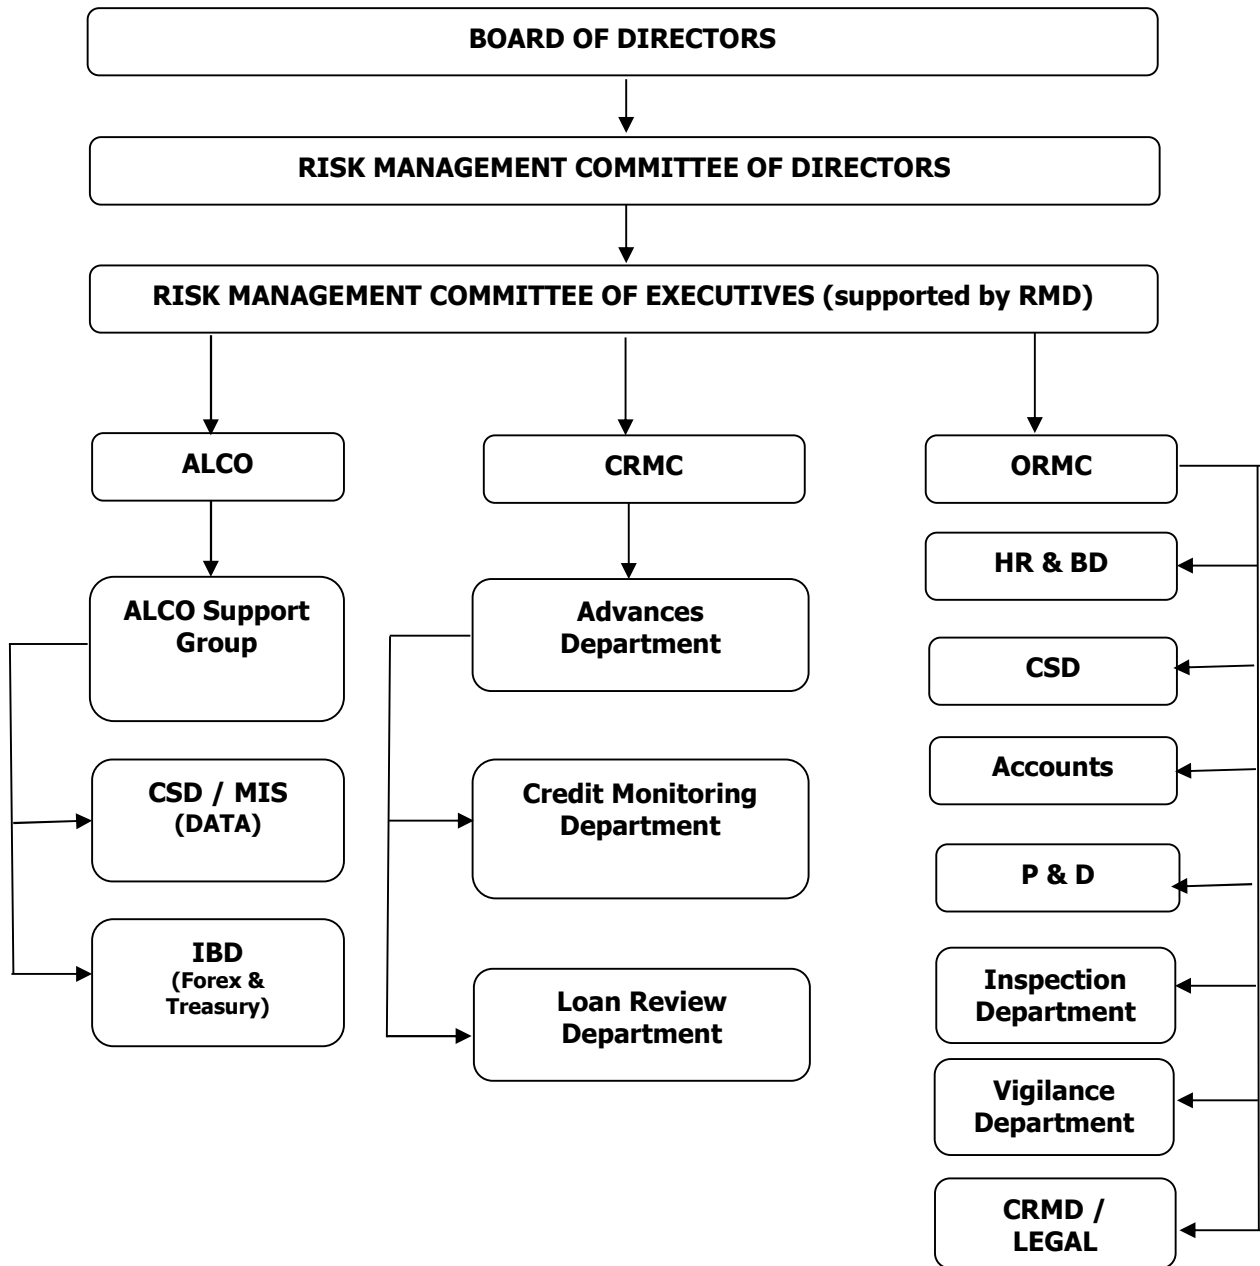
BOARD OF DIRECTORS

RISK MANAGEMENT COMMITTEE OF DIRECTORS

RISK MANAGEMENT COMMITTEE OF EXECUTIVES (supported by RMD)

ALCO

ALCO Support Group

CSD / MIS (DATA)

IBD (Forex & Treasury)

CRMC

Advances Department

Credit Monitoring Department

Loan Review Department

ORMC

HR & BD

CSD

Accounts

P & D

Inspection Department

Vigilance Department

CRMD / LEGAL